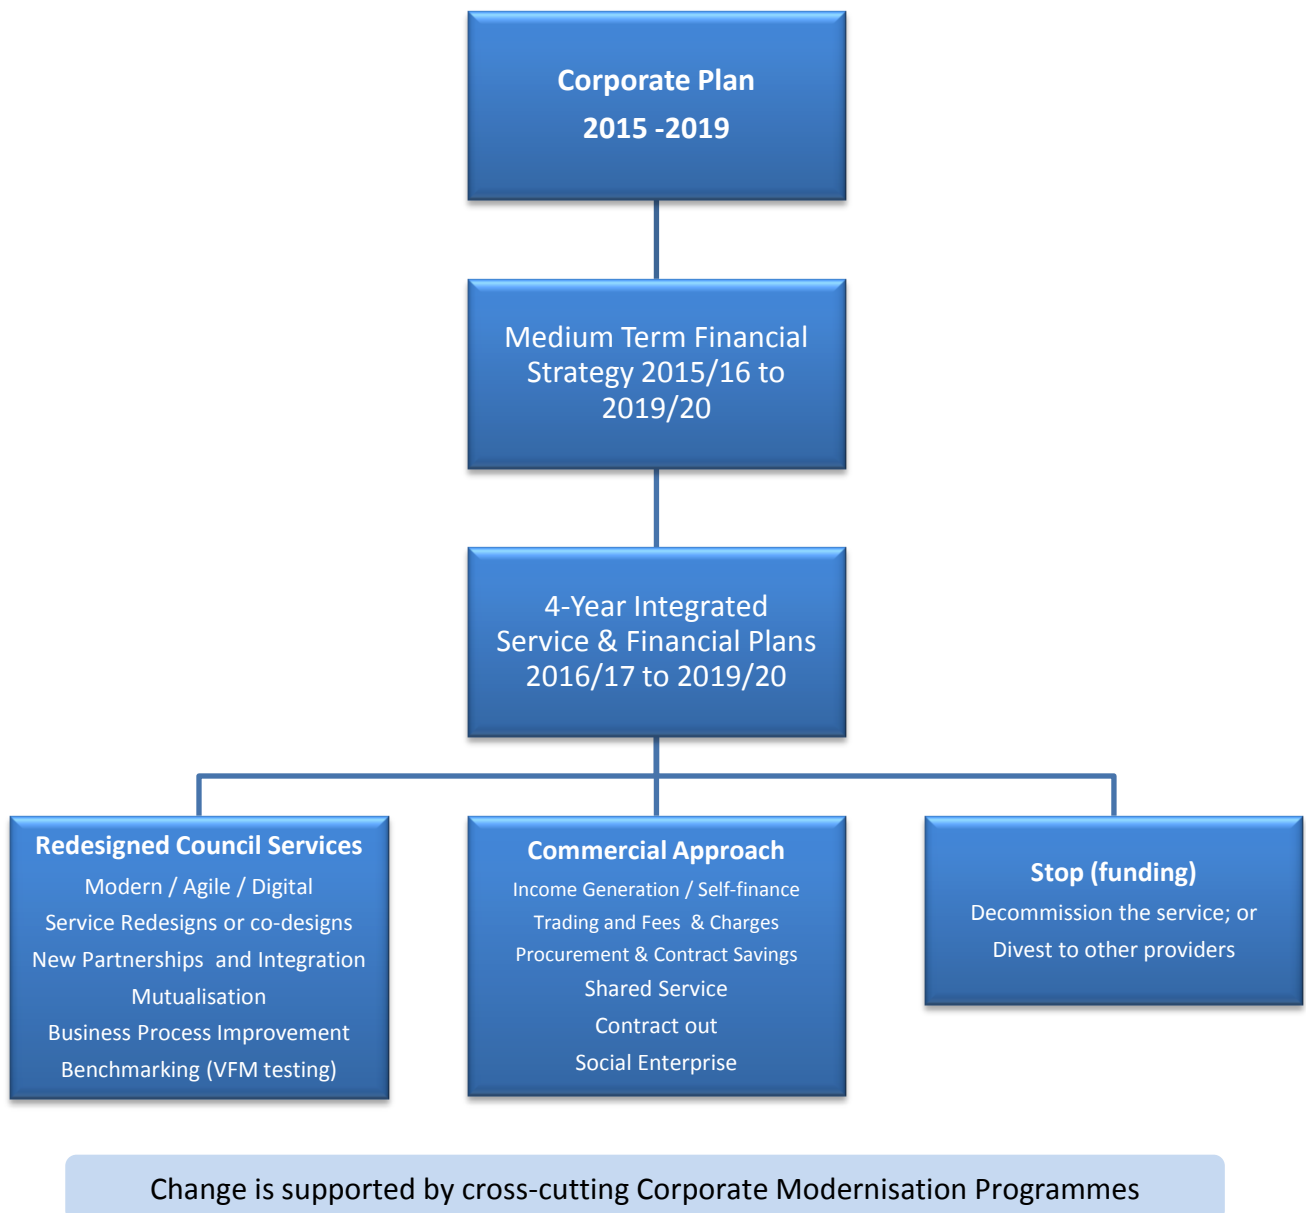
Corporate Plan
2015 -2019

Medium Term Financial Strategy 2015/16 to 2019/20

4-Year Integrated Service & Financial Plans 2016/17 to 2019/20

Redesigned Council Services
Modern / Agile / Digital
Service Redesigns or co-designs
New Partnerships and Integration
Mutualisation
Business Process Improvement
Benchmarking (VFM testing)

Commercial Approach
Income Generation / Self-finance
Trading and Fees & Charges
Procurement & Contract Savings
Shared Service
Contract out
Social Enterprise

Stop (funding)
Decommission the service; or
Divest to other providers

Change is supported by cross-cutting Corporate Modernisation Programmes